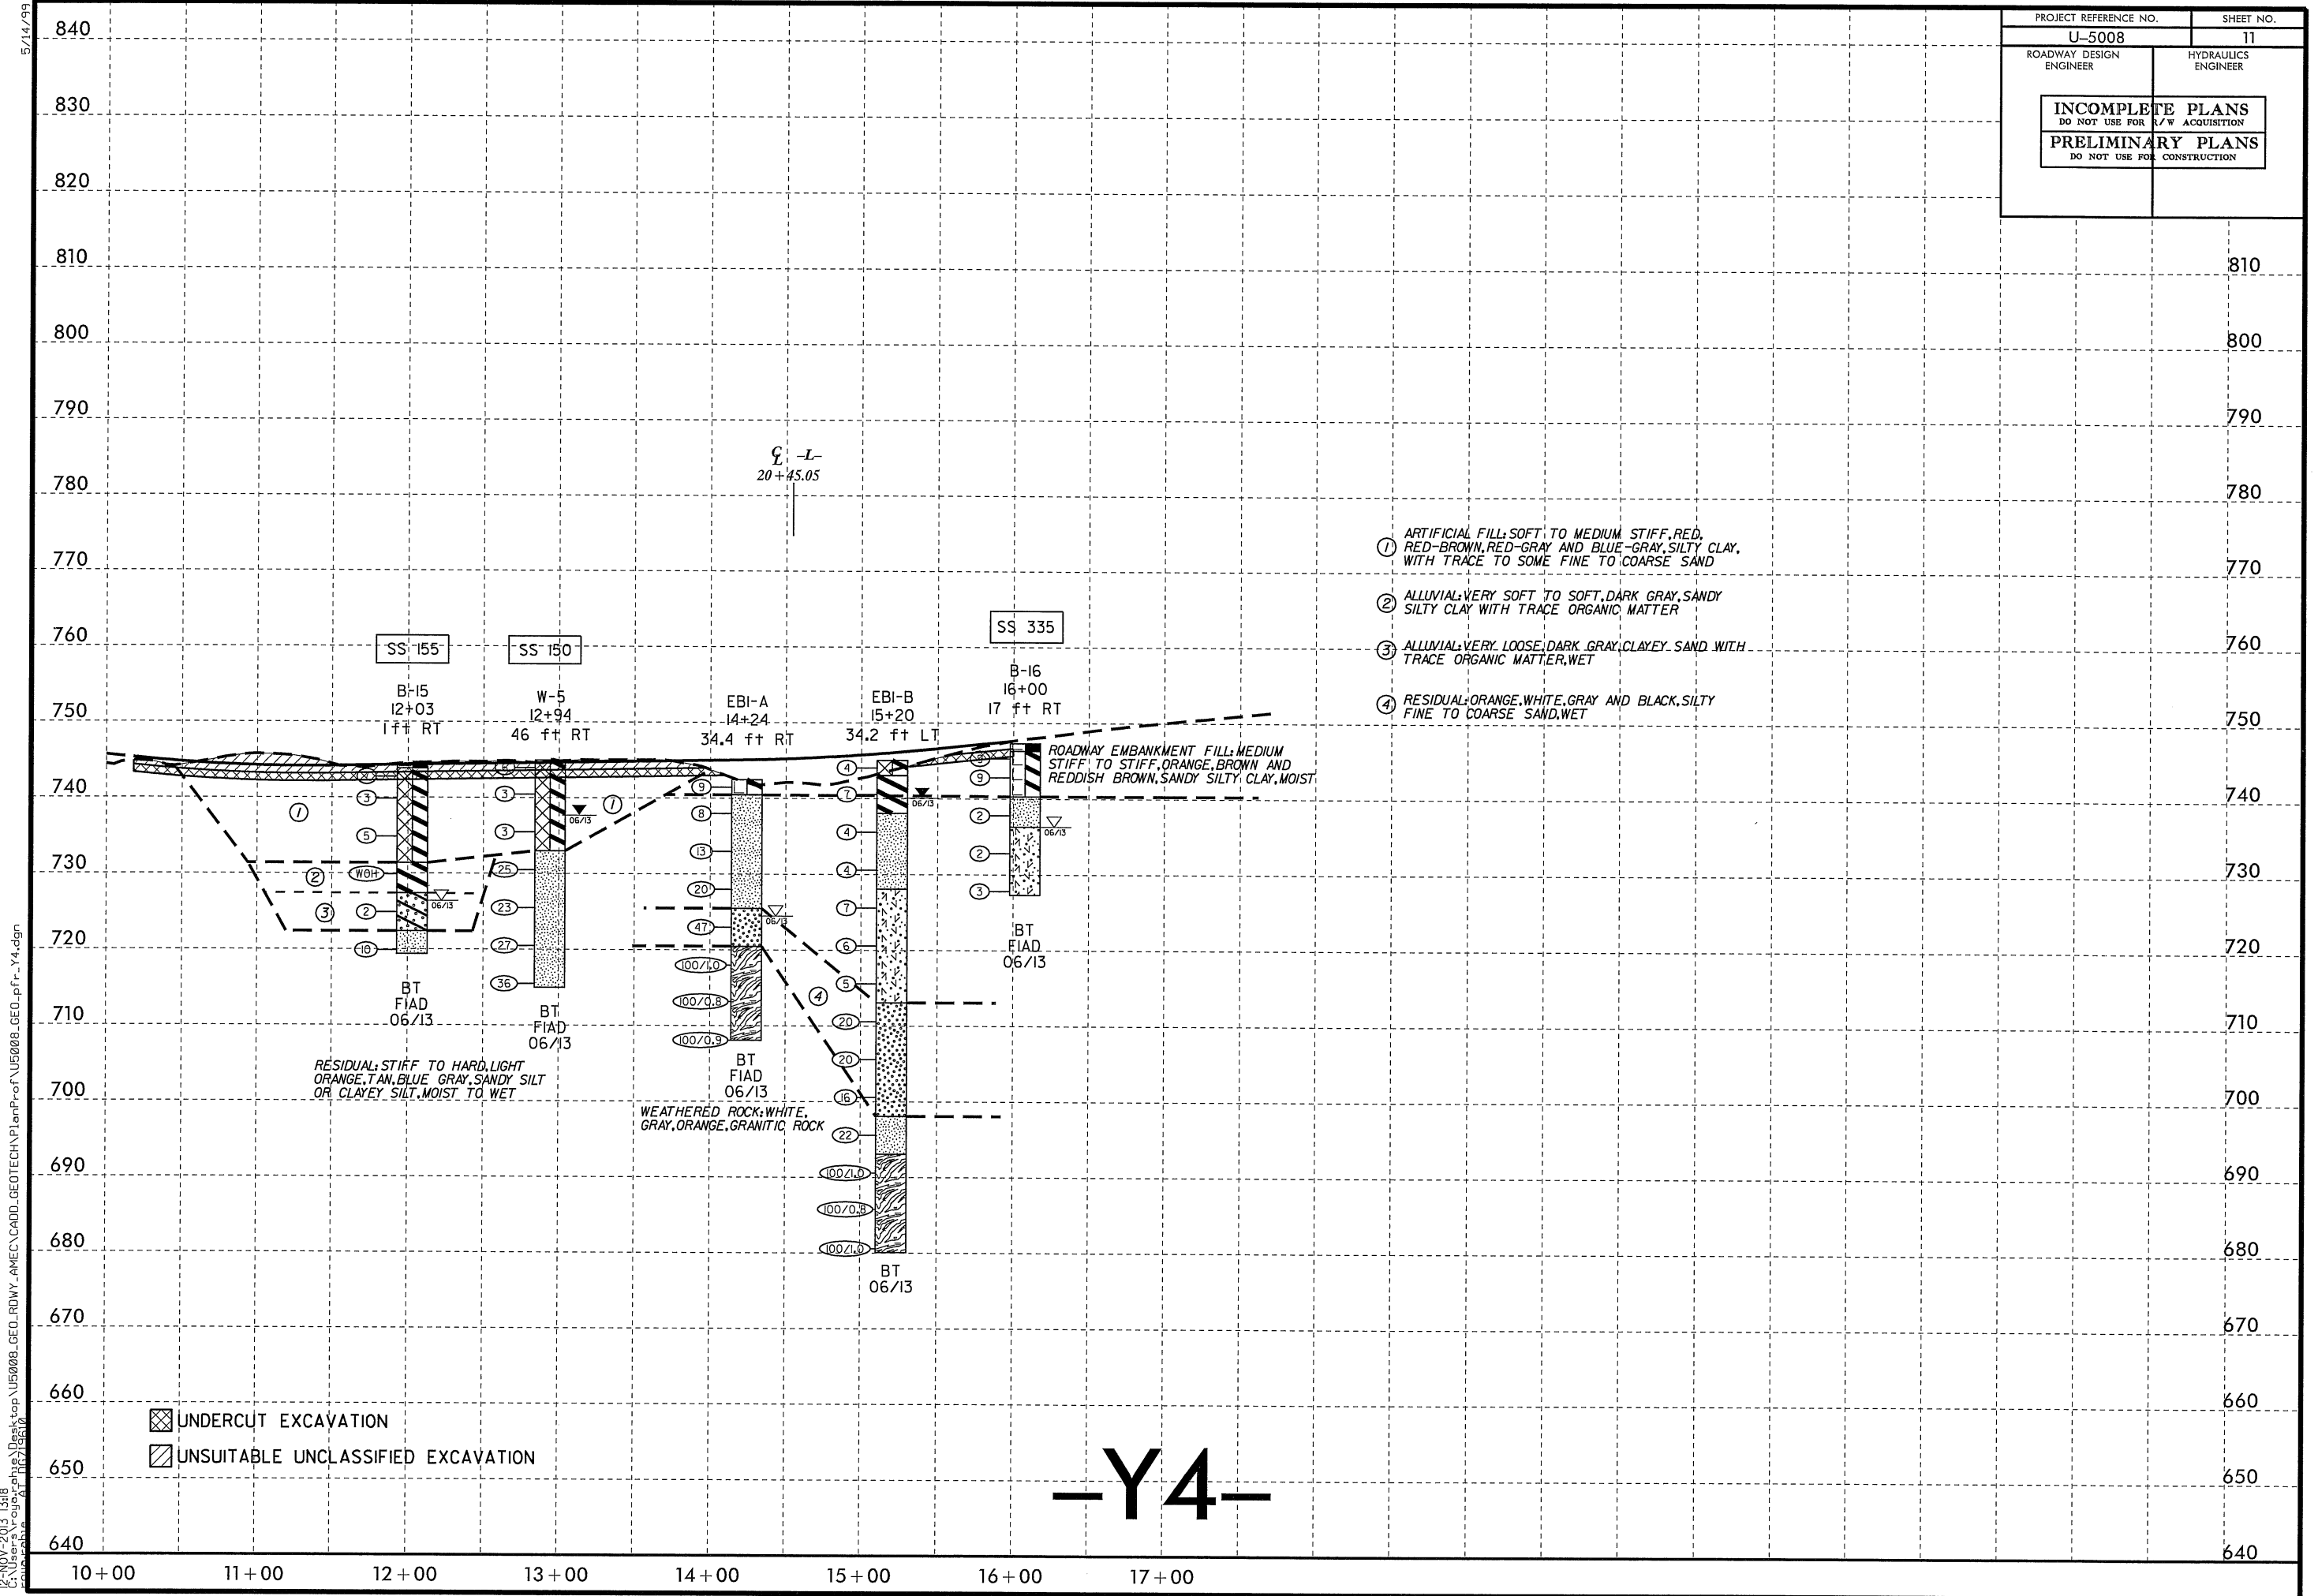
5/14/99

| PROJECT REFERENCE NO. | SHEET NO. |
|---|---|
| U-5008 | 11 |
| ROADWAY DESIGN ENGINEER | HYDRAULICS ENGINEER |

INCOMPLETE PLANS
DO NOT USE FOR R/W ACQUISITION
PRELIMINARY PLANS
DO NOT USE FOR CONSTRUCTION

840
830
820
810
800
790
780
770
760
750
740
730
720
710
700
690
680
670
660
650
640

810
800
790
780
770
760
750
740
730
720
710
700
690
680
670
660
650
640

℄ -L-
20+45.05

① ARTIFICIAL FILL: SOFT TO MEDIUM STIFF, RED, RED-BROWN, RED-GRAY AND BLUE-GRAY, SILTY CLAY, WITH TRACE TO SOME FINE TO COARSE SAND

② ALLUVIAL: VERY SOFT TO SOFT, DARK GRAY, SANDY SILTY CLAY WITH TRACE ORGANIC MATTER

③ ALLUVIAL: VERY LOOSE, DARK GRAY, CLAYEY SAND WITH TRACE ORGANIC MATTER, WET

④ RESIDUAL: ORANGE, WHITE, GRAY AND BLACK, SILTY FINE TO COARSE SAND, WET

SS 155
B-15
12+03
1 ft RT

SS 150
W-5
12+94
46 ft RT

EBI-A
14+24
34.4 ft RT

EBI-B
15+20
34.2 ft LT

SS 335
B-16
16+00
17 ft RT

ROADWAY EMBANKMENT FILL: MEDIUM STIFF TO STIFF, ORANGE, BROWN AND REDDISH BROWN, SANDY SILTY CLAY, MOIST

3 5 WOH 2 10
3 3 25 23 27 36
9 8 13 20 47 100/1.0 100/0.8 100/0.9
4 7 4 4 7 6 5 20 20 16 22 100/1.0 100/0.8 100/1.0
9 9 2 2 3

① ② ③ ① ④

06/13 06/13 06/13 06/13 06/13

BT
FIAD
06/13

BT
FIAD
06/13

BT
FIAD
06/13

BT
06/13

BT
FIAD
06/13

RESIDUAL: STIFF TO HARD, LIGHT ORANGE, TAN, BLUE GRAY, SANDY SILT OR CLAYEY SILT, MOIST TO WET

WEATHERED ROCK: WHITE, GRAY, ORANGE, GRANITIC ROCK

UNDERCUT EXCAVATION
UNSUITABLE UNCLASSIFIED EXCAVATION

-Y4-

10+00 11+00 12+00 13+00 14+00 15+00 16+00 17+00

2-NOV-2013 13:18
C:\Users\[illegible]\Desktop\U5008_GEO_RDWY_AMEC\CADD_GEOTECH\PlanProf\U5008_GEO_pfr_Y4.dgn
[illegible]